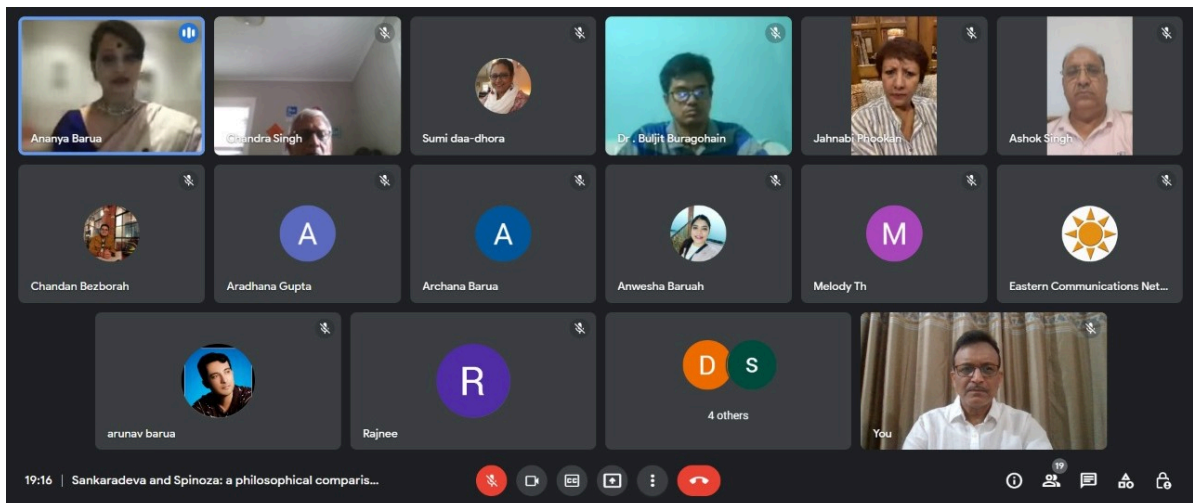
Ananya Barua

Chandra Singh

Sumi daa-dhora

Dr . Buljit Buragohain

Jahnabi Phookan

Ashok Singh

Chandan Bezborah

A

Aradhana Gupta

A

Archana Barua

Anwesha Baruah

M

Melody Th

Eastern Communications Net...

arunav barua

R

Rajnee

D S

4 others

You

19:16 | Sankaradeva and Spinoza: a philosophical comparis...

CC

19